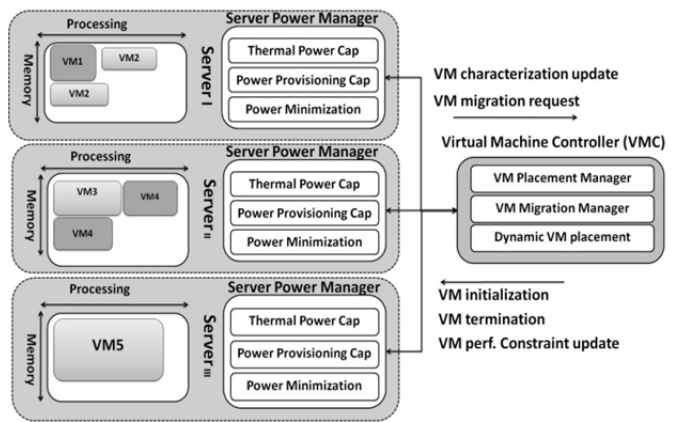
Processing
Memory
VM1
VM2
VM2
Server I
Server Power Manager
Thermal Power Cap
Power Provisioning Cap
Power Minimization

VM characterization update
VM migration request

Processing
Memory
VM3
VM4
VM4
Server II
Server Power Manager
Thermal Power Cap
Power Provisioning Cap
Power Minimization

Virtual Machine Controller (VMC)
VM Placement Manager
VM Migration Manager
Dynamic VM placement

Processing
Memory
VM5
Server III
Server Power Manager
Thermal Power Cap
Power Provisioning Cap
Power Minimization

VM initialization
VM termination
VM perf. Constraint update